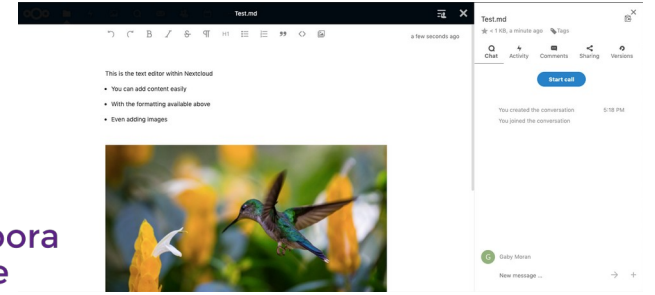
Test.md

a few seconds ago

This is the text editor within Nextcloud

- You can add content easily
- With the formatting available above
- Even adding images

bora
e

Test.md

< 1 KB, a minute ago Tags

Chat Activity Comments Sharing Versions

Start call

You created the conversation 5:18 PM

You joined the conversation

G Gaby Moran

New message ...